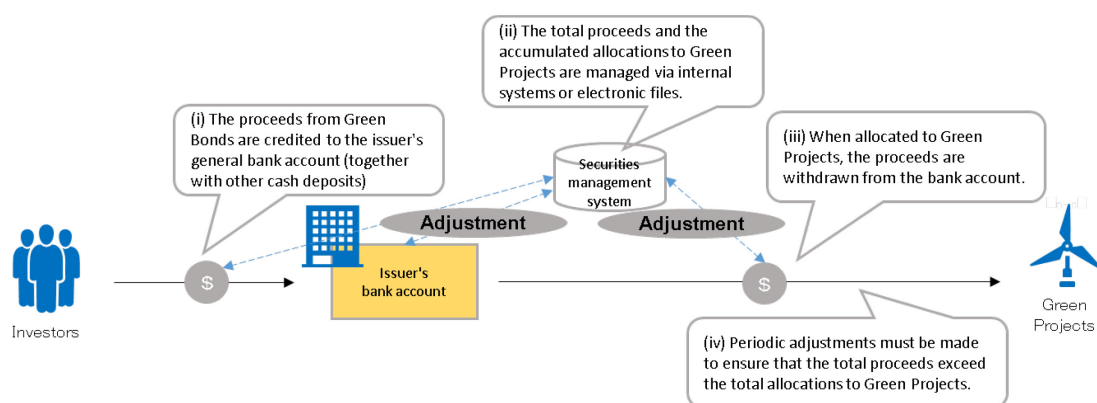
(ii) The total proceeds and the accumulated allocations to Green Projects are managed via internal systems or electronic files.

(i) The proceeds from Green Bonds are credited to the issuer's general bank account (together with other cash deposits)

Securities management system

(iii) When allocated to Green Projects, the proceeds are withdrawn from the bank account.

Adjustment

Adjustment

$

Issuer's bank account

$

Investors

Green Projects

(iv) Periodic adjustments must be made to ensure that the total proceeds exceed the total allocations to Green Projects.